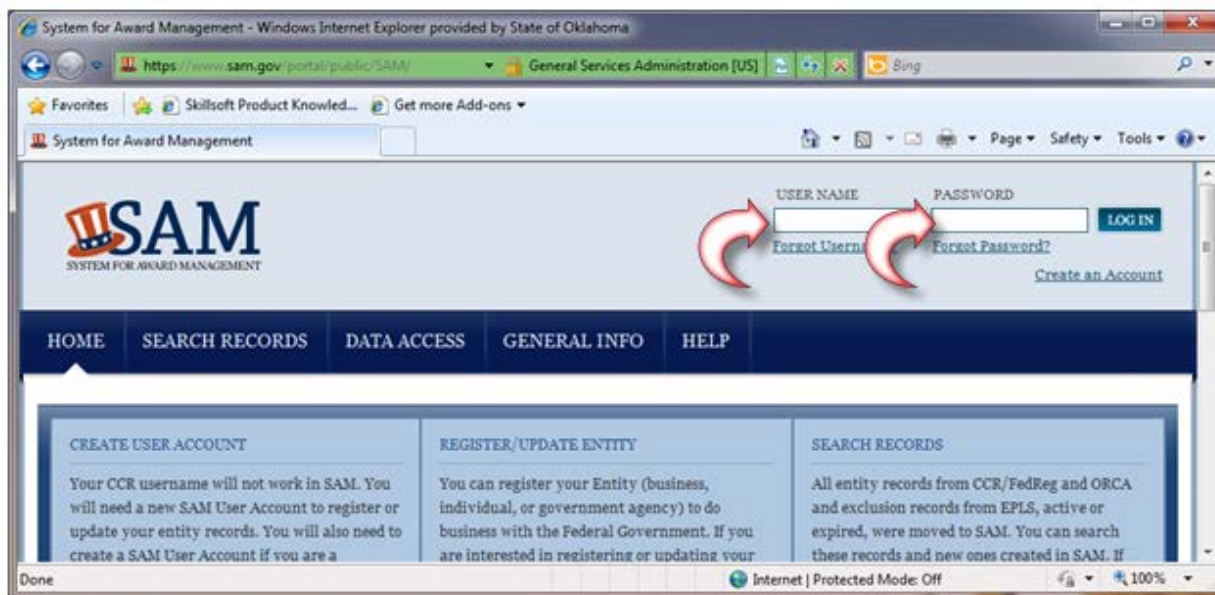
System for Award Management - Windows Internet Explorer provided by State of Oklahoma

https://www.sam.gov/portal/public/SAM/

General Services Administration [US]

Bing

Favorites

Skillsoft Product Knowled...

Get more Add-ons

System for Award Management

Page ▾ Safety ▾ Tools ▾

SAM
SYSTEM FOR AWARD MANAGEMENT

USER NAME

PASSWORD

LOG IN

Forgot Userna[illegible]

Forgot Password?

Create an Account

HOME SEARCH RECORDS DATA ACCESS GENERAL INFO HELP

CREATE USER ACCOUNT

Your CCR username will not work in SAM. You will need a new SAM User Account to register or update your entity records. You will also need to create a SAM User Account if you are a

REGISTER/UPDATE ENTITY

You can register your Entity (business, individual, or government agency) to do business with the Federal Government. If you are interested in registering or updating your

SEARCH RECORDS

All entity records from CCR/FedReg and ORCA and exclusion records from EPLS, active or expired, were moved to SAM. You can search these records and new ones created in SAM. If

Done

Internet | Protected Mode: Off

100%